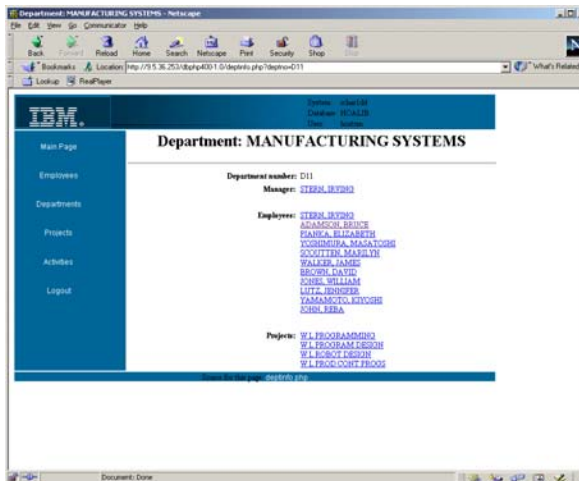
Department: MANUFACTURING SYSTEMS - Netscape

File Edit View Go Communicator Help

Back Forward Reload Home Search Netscape Print Security Shop Stop

Bookmarks Location: http://9.5.36.253/dbphp400-1.0/deptinfo.php?deptno=D11

What's Related

Lookup RealPlayer

IBM.

System: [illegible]
Database: HCALIB
User: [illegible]

Main Page

Employees

Departments

Projects

Activities

Logout

Department: MANUFACTURING SYSTEMS

Department number: D11

Manager: STERN, IRVING

Employees: STERN, IRVING
ADAMSON, BRUCE
PIANKA, ELIZABETH
YOSHIMURA, MASATOSHI
SCOUTTEN, MARILYN
WALKER, JAMES
BROWN, DAVID
JONES, WILLIAM
LUTZ, JENNIFER
YAMAMOTO, KIYOSHI
JOHN, REBA

Projects: W L PROGRAMMING
W L PROGRAM DESIGN
W L ROBOT DESIGN
W L PROD CONT PROGS

Source for this page: deptinfo.php

Document: Done